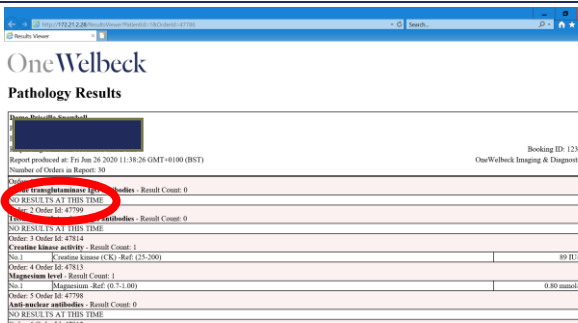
http://172.21.2.26/ResultsViewer/?ReferId=1&OrderId=47799
Search...
Results Viewer

OneWelbeck

Pathology Results

Dame Priscilla Snowball

Booking ID: 123
Report produced at: Fri Jun 26 2020 13:38:26 GMT+0100 (BST)
OneWelbeck Imaging & Diagnost
Number of Orders in Report: 30

Order: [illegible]
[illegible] transglutaminase IgG antibodies - Result Count: 0
NO RESULTS AT THIS TIME
Order: 2 Order Id: 47799
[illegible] antibodies - Result Count: 0
NO RESULTS AT THIS TIME
Order: 3 Order Id: 47814
Creatine kinase activity - Result Count: 1

| No.1 | Creatine kinase (CK) -Ref: (25-200) | 89 IU |
|---|---|---|

Order: 4 Order Id: 47813
Magnesium level - Result Count: 1

| No.1 | Magnesium -Ref: (0.7-1.00) | 0.80 mmol |
|---|---|---|

Order: 5 Order Id: 47798
Anti-nuclear antibodies - Result Count: 0
NO RESULTS AT THIS TIME